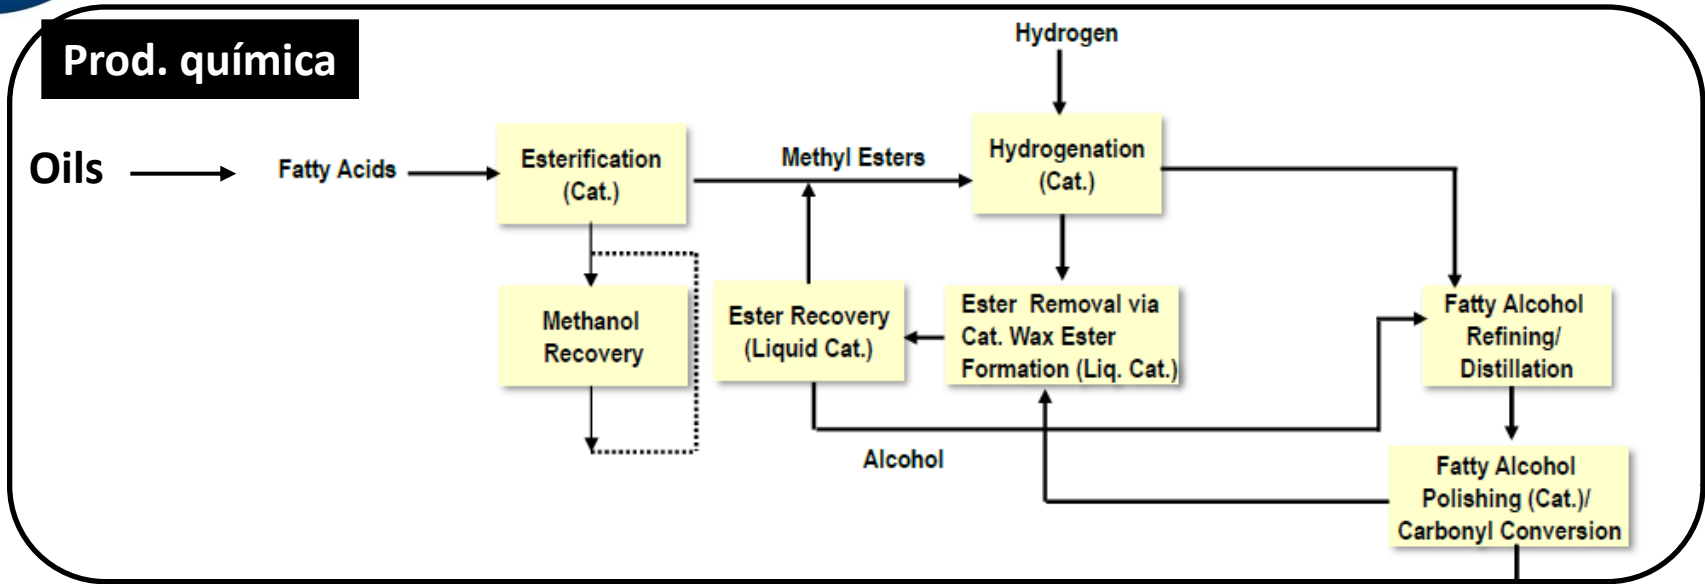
Prod. química

Hydrogen

Oils

Fatty Acids

Esterification (Cat.)

Methyl Esters

Hydrogenation (Cat.)

Methanol Recovery

Ester Recovery (Liquid Cat.)

Ester Removal via Cat. Wax Ester Formation (Liq. Cat.)

Fatty Alcohol Refining/ Distillation

Alcohol

Fatty Alcohol Polishing (Cat.)/ Carbonyl Conversion